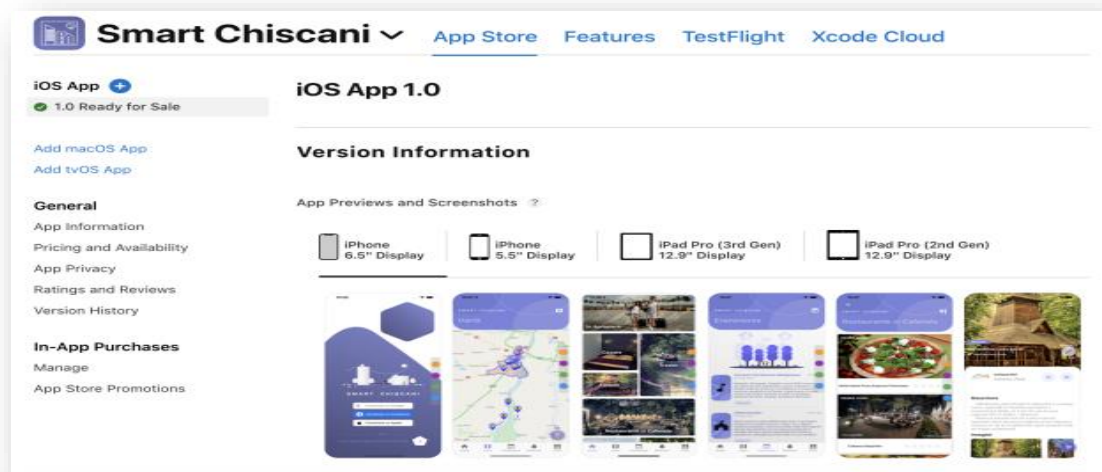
Smart Chiscani App Store Features TestFlight Xcode Cloud

iOS App
1.0 Ready for Sale

Add macOS App
Add tvOS App

General
App Information
Pricing and Availability
App Privacy
Ratings and Reviews
Version History

In-App Purchases
Manage
App Store Promotions

iOS App 1.0

Version Information

App Previews and Screenshots ?

iPhone 6.5" Display
iPhone 5.5" Display
iPad Pro (3rd Gen) 12.9" Display
iPad Pro (2nd Gen) 12.9" Display

SMART CHISCANI

Harta

Restaurante in Cahnaia